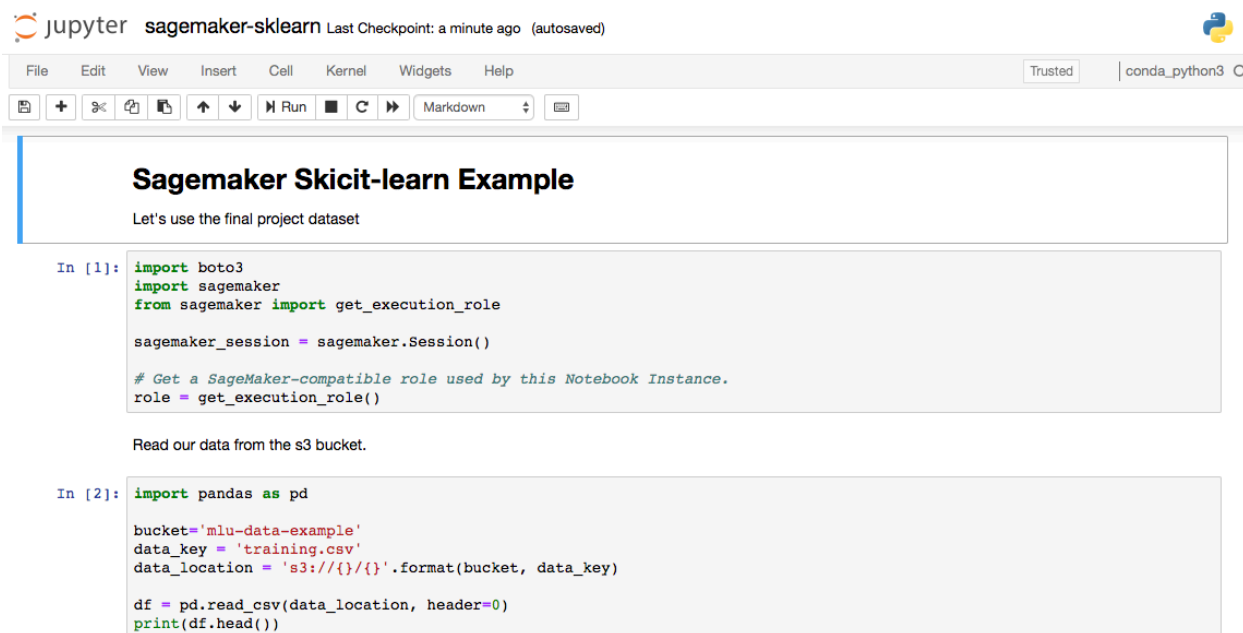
jupyter sagemaker-sklearn Last Checkpoint: a minute ago (autosaved)

File Edit View Insert Cell Kernel Widgets Help

Trusted | conda_python3

Run Markdown

# Sagemaker Skicit-learn Example

Let's use the final project dataset

In [1]: import boto3
import sagemaker
from sagemaker import get_execution_role

sagemaker_session = sagemaker.Session()

# Get a SageMaker-compatible role used by this Notebook Instance.
role = get_execution_role()

Read our data from the s3 bucket.

In [2]: import pandas as pd

bucket='mlu-data-example'
data_key = 'training.csv'
data_location = 's3://{}/{}'.format(bucket, data_key)

df = pd.read_csv(data_location, header=0)
print(df.head())